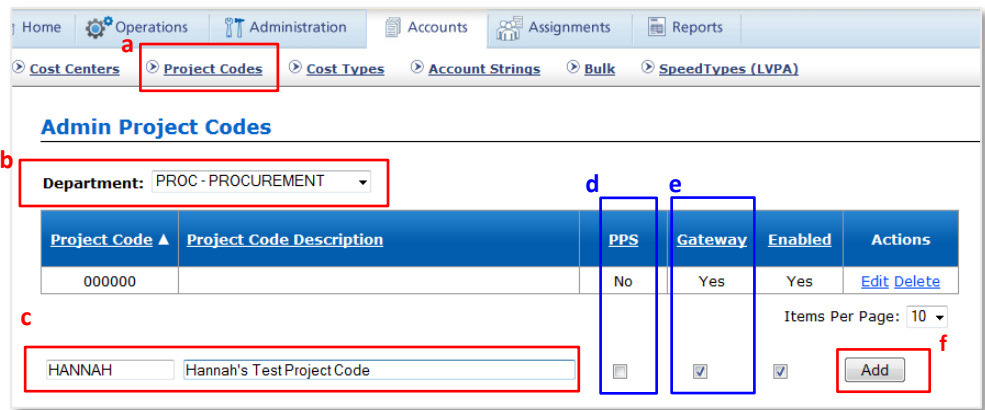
Home | Operations | Administration | Accounts | Assignments | Reports

a

Cost Centers | Project Codes | Cost Types | Account Strings | Bulk | SpeedTypes (LVPA)

Admin Project Codes

b

Department: PROC - PROCUREMENT

d e

| Project Code ▲ | Project Code Description | PPS | Gateway | Enabled | Actions |
|---|---|---|---|---|---|
| 000000 | | No | Yes | Yes | Edit Delete |

c

Items Per Page: 10

f

HANNAH | Hannah's Test Project Code | Add